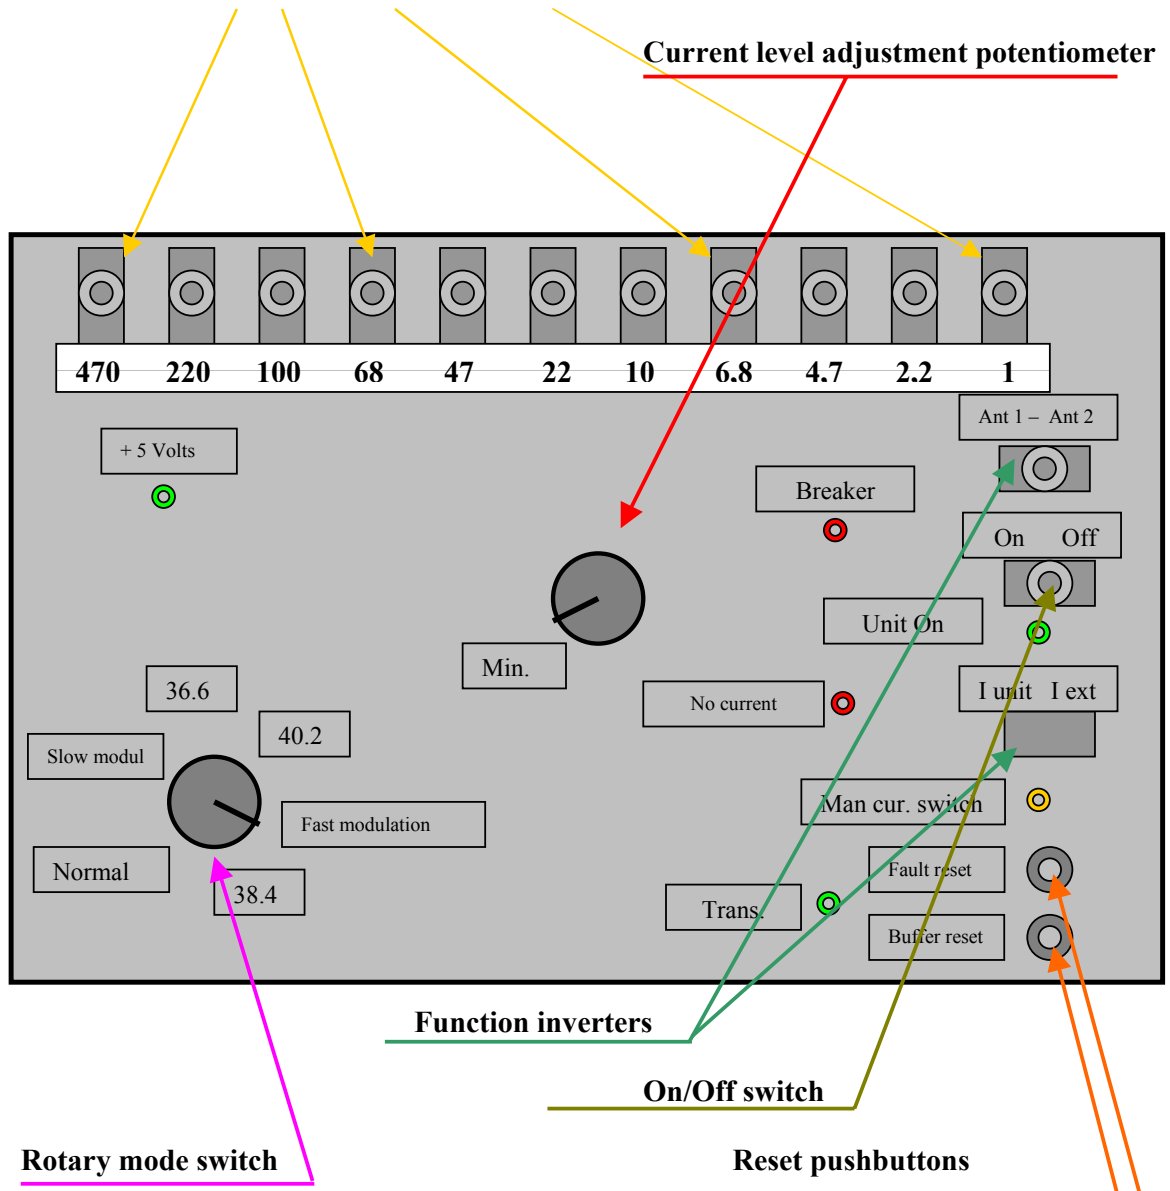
Current level adjustment potentiometer

| 470 | 220 | 100 | 68 | 47 | 22 | 10 | 6.8 | 4.7 | 2.2 | 1 |
|---|---|---|---|---|---|---|---|---|---|---|

Ant 1 – Ant 2

+ 5 Volts

Breaker

On Off

Unit On

Min.

No current

I unit I ext

36.6

40.2

Slow modul

Man cur. switch

Fast modulation

Fault reset

Normal

38.4

Trans.

Buffer reset

Function inverters

On/Off switch

Rotary mode switch

Reset pushbuttons